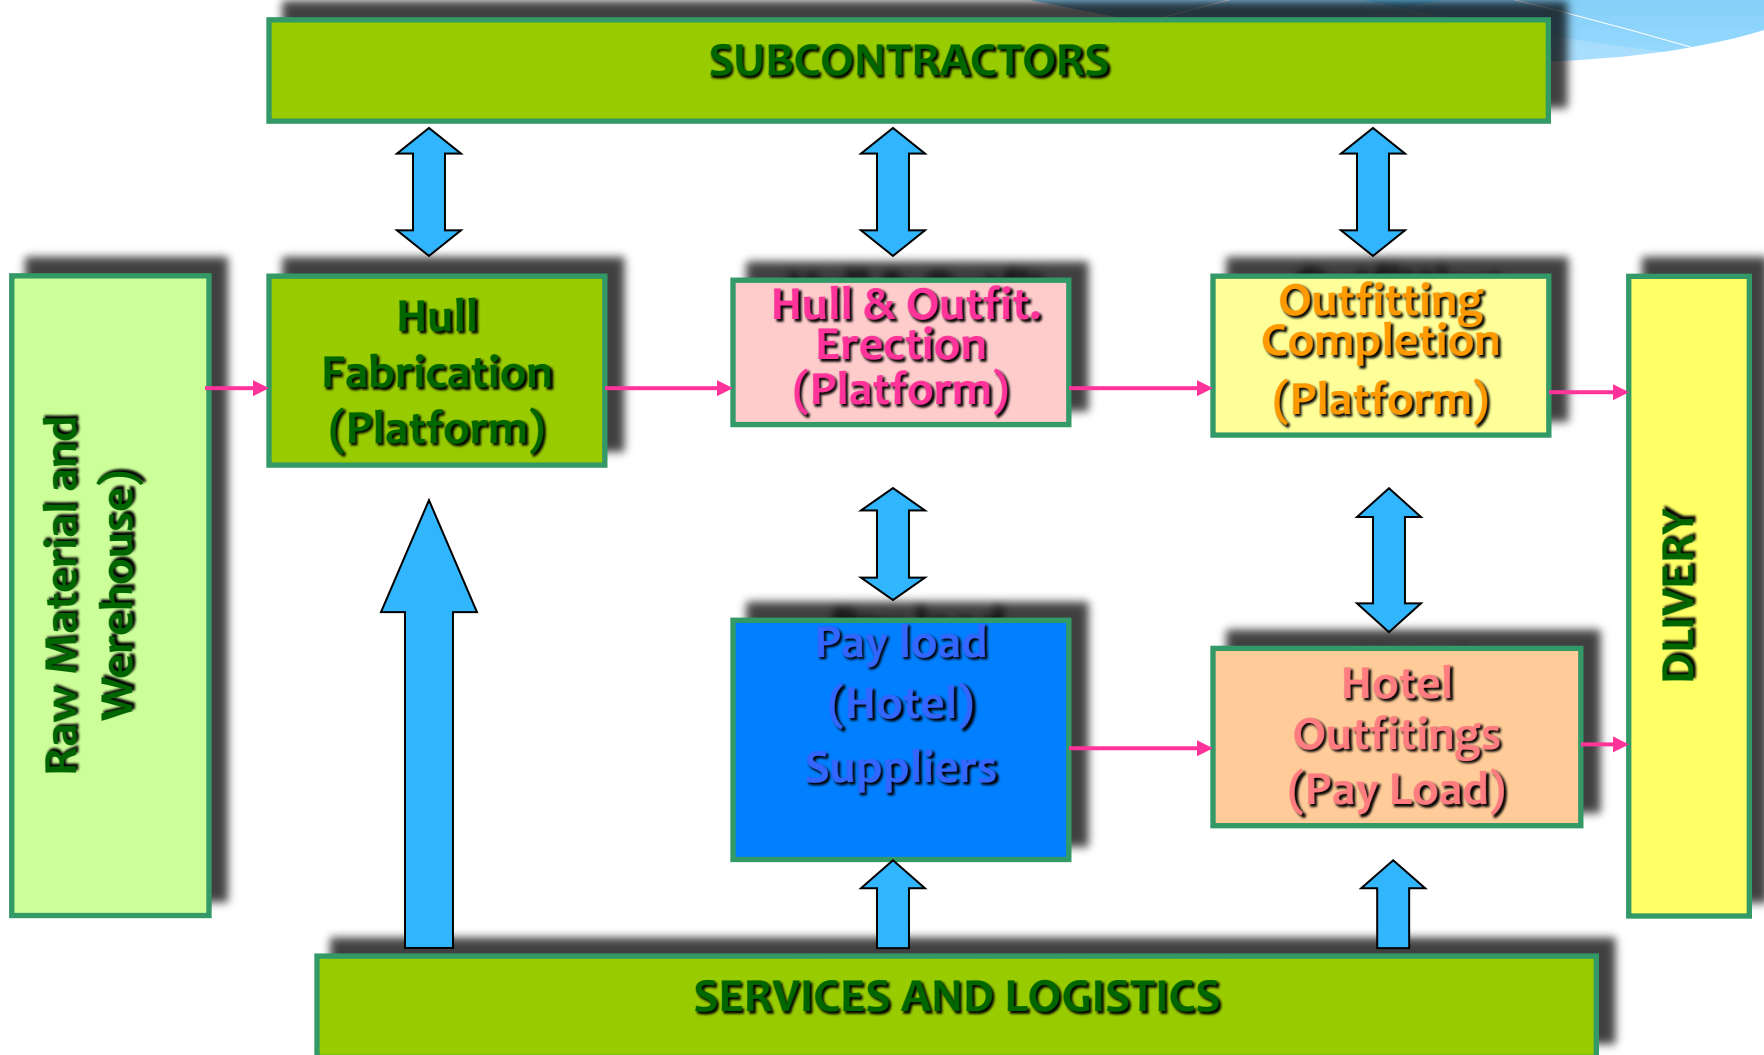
SUBCONTRACTORS

Raw Material and Werehouse)

Hull Fabrication (Platform)

Hull & Outfit. Erection (Platform)

Outfitting Completion (Platform)

DLIVERY

Pay load (Hotel) Suppliers

Hotel Outfitings (Pay Load)

SERVICES AND LOGISTICS